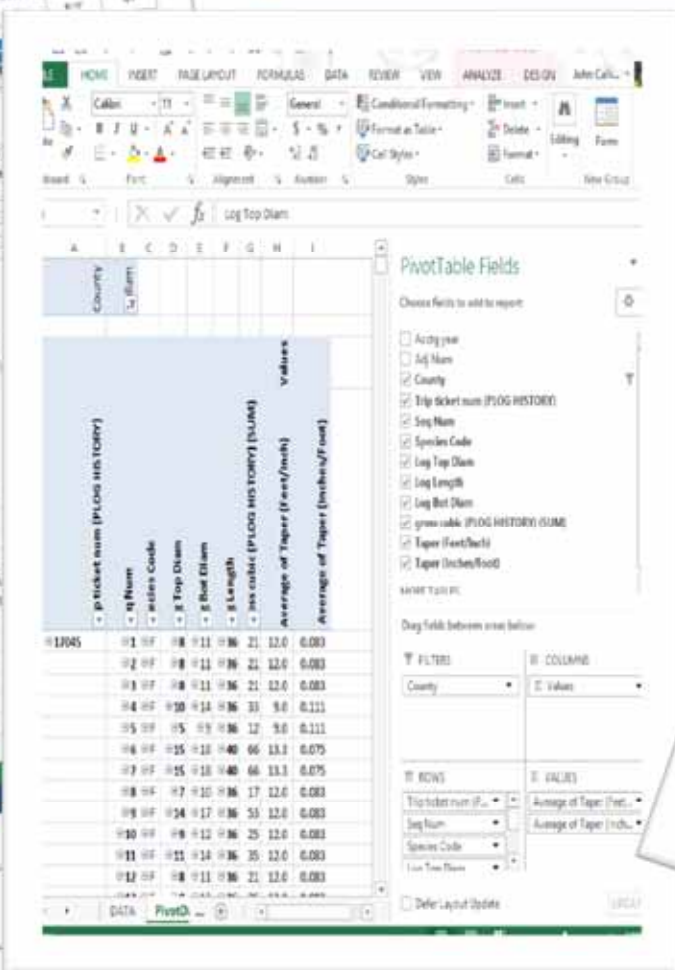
HOME INSERT PAGE LAYOUT FORMULAS DATA REVIEW VIEW ANALYZE DESIGN John Calk...

Calibri 11 General Conditional Formatting Format as Table Cell Styles Insert Delete Format Editing Form

Board Font Alignment Number Styles Cells New Group

Log Top Diam

A B C D E F G H I

County

Diam

p ticket num (PLOG HISTORY)

g Num

ecies Code

g Top Diam

g Bot Diam

g Length

ss cubic (PLOG HISTORY) (SUM)

Average of Taper (Feet/Inch)

Average of Taper (Inches/Foot)

Values

| | | | | | | | | |
|---|---|---|---|---|---|---|---|---|
| 12045 | 1 | DF | 8 | 11 | 36 | 21 | 12.0 | 0.083 |
| | 2 | DF | 8 | 11 | 36 | 21 | 12.0 | 0.083 |
| | 3 | DF | 8 | 11 | 36 | 21 | 12.0 | 0.083 |
| | 4 | DF | 10 | 14 | 36 | 33 | 9.0 | 0.111 |
| | 5 | DF | 5 | 9 | 36 | 12 | 9.0 | 0.111 |
| | 6 | DF | 15 | 18 | 40 | 66 | 13.3 | 0.075 |
| | 7 | DF | 15 | 18 | 40 | 66 | 13.3 | 0.075 |
| | 8 | DF | 7 | 10 | 36 | 17 | 12.0 | 0.083 |
| | 9 | DF | 14 | 17 | 36 | 53 | 12.0 | 0.083 |
| | 10 | DF | 9 | 12 | 36 | 25 | 12.0 | 0.083 |
| | 11 | DF | 11 | 14 | 36 | 35 | 12.0 | 0.083 |
| | 12 | DF | 8 | 11 | 36 | 21 | 12.0 | 0.083 |

DATA PivotT...

PivotTable Fields

Choose fields to add to report:

Acctg year
Adj Num
County
Trip ticket num (PLOG HISTORY)
Seq Num
Species Code
Log Top Diam
Log Length
Log Bot Diam
gross cubic (PLOG HISTORY) (SUM)
Taper (Feet/Inch)
Taper (Inches/Foot)

MORE TABLES

Drag fields between areas below:

FILTERS
County

COLUMNS
Σ Values

ROWS
Trip ticket num (P...
Seq Num
Species Code
Log Top Diam

VALUES
Average of Taper (Feet...
Average of Taper (Inch...

Defer Layout Update

UPDATE